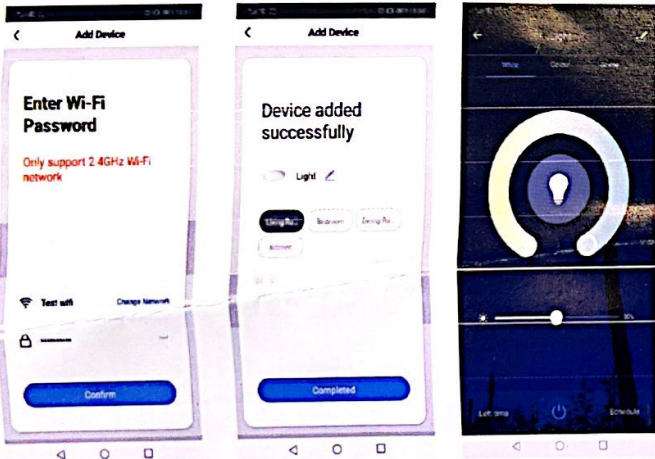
Add Device

Enter Wi-Fi Password

Only support 2.4GHz Wi-Fi network

Test wifi

Change Network

Confirm

Add Device

Device added successfully

Light

Living Ro

Bedroom

Dining Ro

Kitchen

Completed

White

Colour

Scene

Left time

Schedule